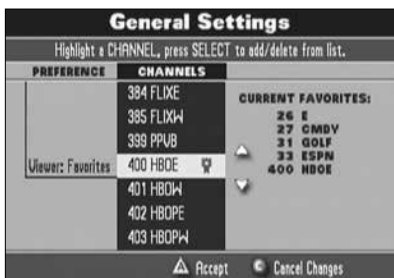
General Settings

Highlight a CHANNEL, press SELECT to add/delete from list.

| PREFERENCE | CHANNELS |
|---|---|
| | 384 FLIXE |
| | 385 FLIXW |
| | 399 PPVB |
| Viewer: Favorites | 400 HBOE |
| | 401 HBOW |
| | 402 HBOPE |
| | 403 HBOPW |

CURRENT FAVORITES:
26 E
27 CMDY
31 GOLF
33 ESPN
400 HBOE

Accept  Cancel Changes